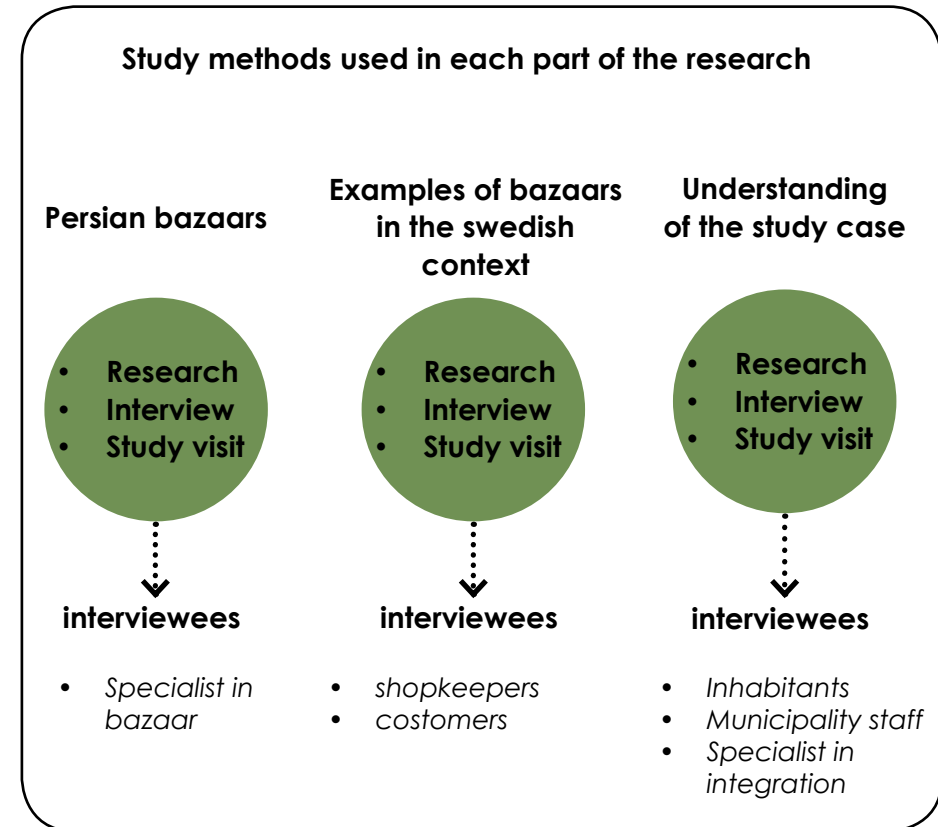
Study methods used in each part of the research

Persian bazaars

- Research
- Interview
- Study visit

interviewees

- *Specialist in bazaar*

Examples of bazaars in the swedish context

- Research
- Interview
- Study visit

interviewees

- *shopkeepers*
- *costomers*

Understanding of the study case

- Research
- Interview
- Study visit

interviewees

- *Inhabitants*
- *Municipality staff*
- *Specialist in integration*